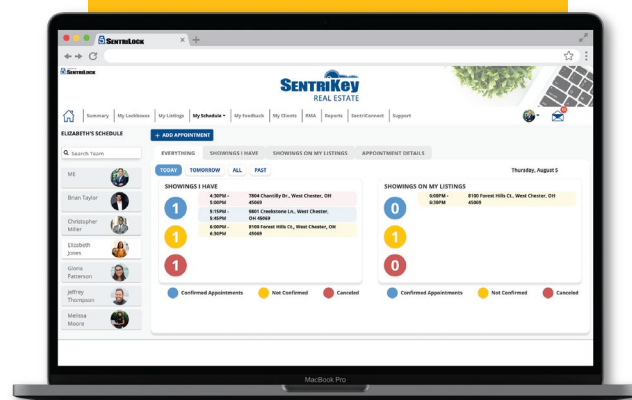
SentriLock

SentriLock

SentriKey
REAL ESTATE

Summary | My Lockboxes | My Listings | My Schedule | My Feedback | My Clients | RMA | Reports | SentriConnect | Support

ELIZABETH'S SCHEDULE

+ ADD APPOINTMENT

Search Team

ME

Brian Taylor

Christopher Miller

Elizabeth Jones

Gloria Patterson

Jeffrey Thompson

Melissa Moore

EVERYTHING | SHOWINGS I HAVE | SHOWINGS ON MY LISTINGS | APPOINTMENT DETAILS

TODAY | TOMORROW | ALL | PAST

Thursday, August 5

SHOWINGS I HAVE

1

4:30PM - 5:00PM | 7804 Chantilly Dr., West Chester, OH 45069

1

5:15PM - 5:45PM | 9801 Creekstone Ln., West Chester, OH 45069

1

6:00PM - 6:30PM | 8100 Forest Hills Ct., West Chester, OH 45069

SHOWINGS ON MY LISTINGS

0

6:00PM - 6:30PM | 8100 Forest Hills Ct., West Chester, OH 45069

1

0

Confirmed Appointments | Not Confirmed | Canceled

Confirmed Appointments | Not Confirmed | Canceled

MacBook Pro